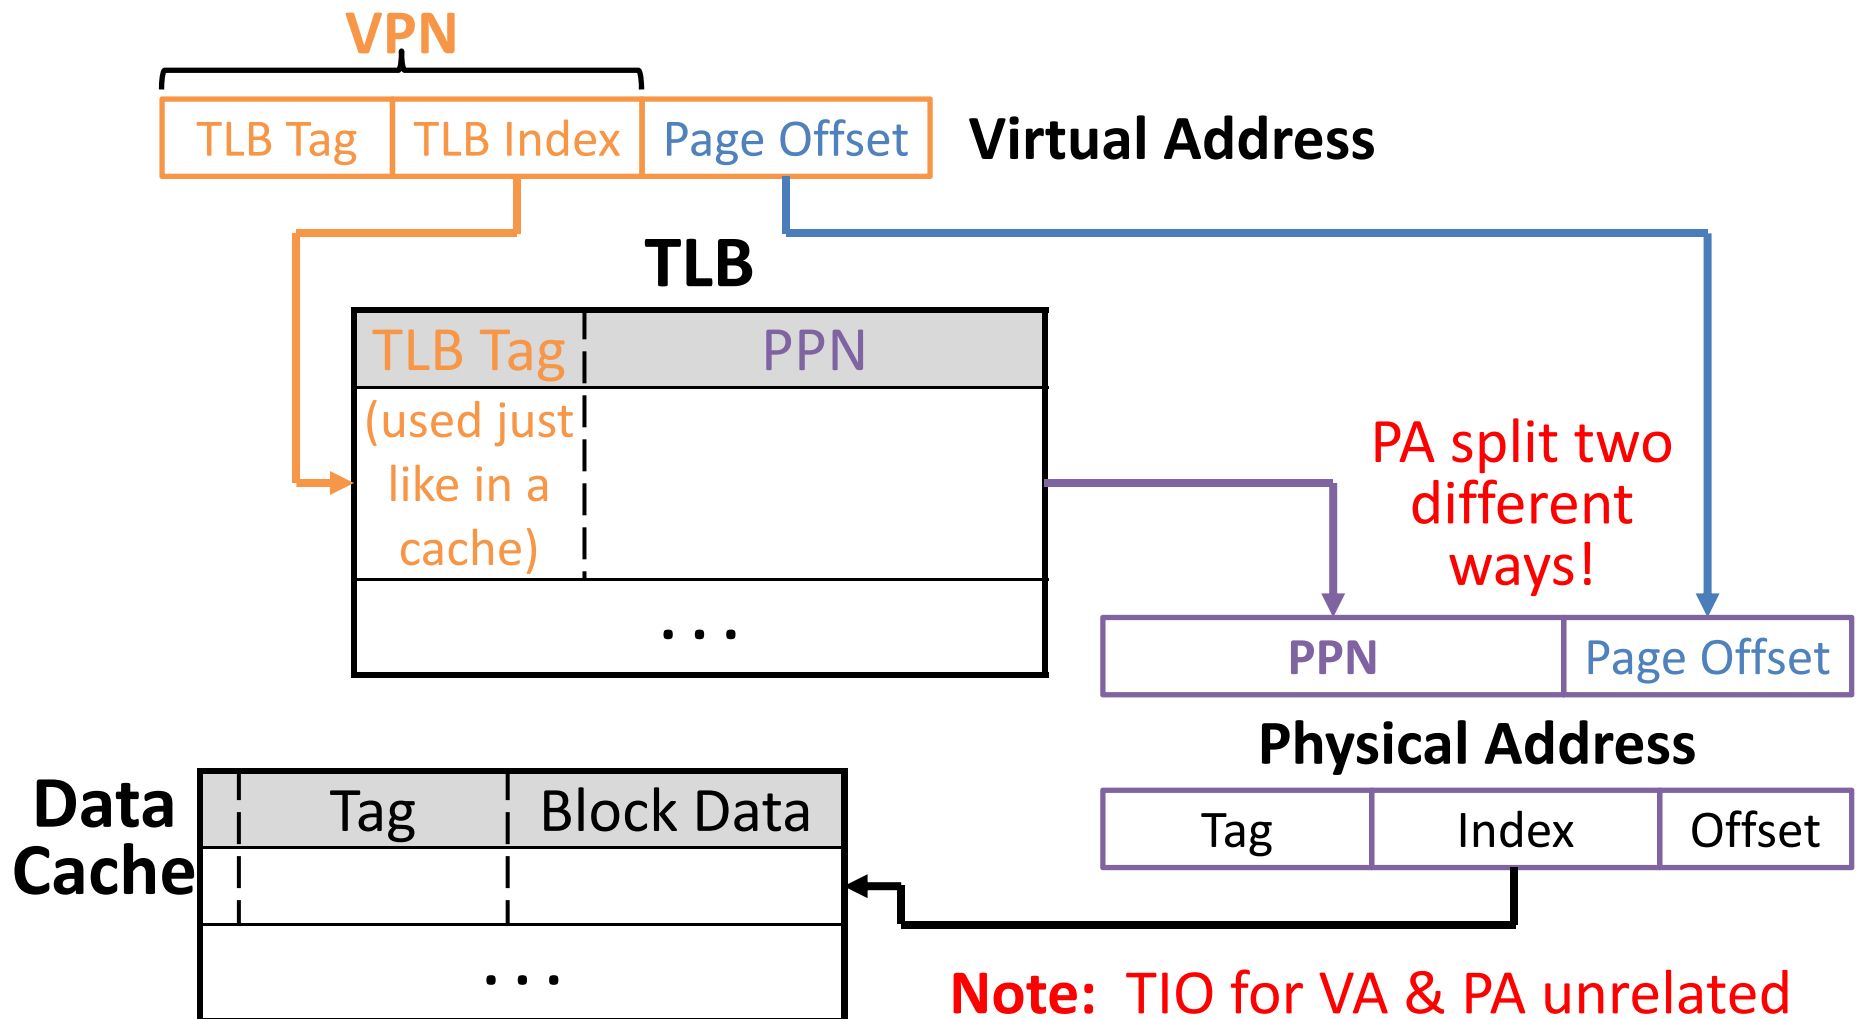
VPN

| TLB Tag | TLB Index | Page Offset |
|---|---|---|

Virtual Address

TLB

| TLB Tag | PPN |
|---|---|
| (used just like in a cache) | |
| . . . | |

PA split two different ways!

| PPN | Page Offset |
|---|---|

Physical Address

| Tag | Index | Offset |
|---|---|---|

Data Cache

| | Tag | Block Data |
|---|---|---|
| | | |
| . . . | | |

Note: TIO for VA & PA unrelated